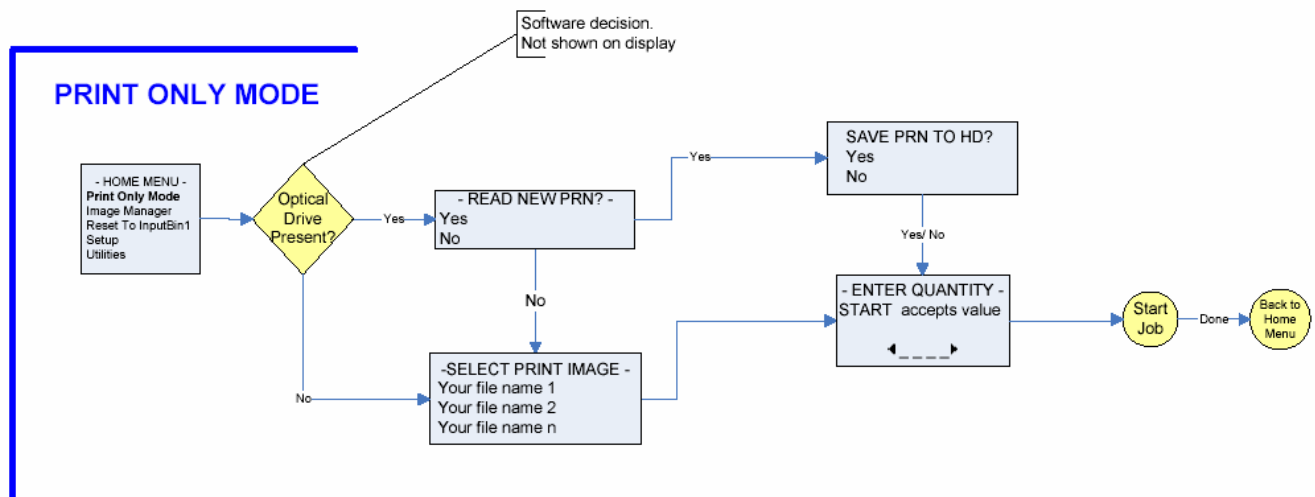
PRINT ONLY MODE

Software decision.
Not shown on display

- HOME MENU -
Print Only Mode
Image Manager
Reset To InputBin1
Setup
Utilities

Optical Drive Present?

Yes

No

- READ NEW PRN? -
Yes
No

Yes

No

SAVE PRN TO HD?
Yes
No

Yes/ No

-SELECT PRINT IMAGE -
Your file name 1
Your file name 2
Your file name n

- ENTER QUANTITY -
START accepts value
◂_ _ _ _▸

Start Job

Done

Back to Home Menu